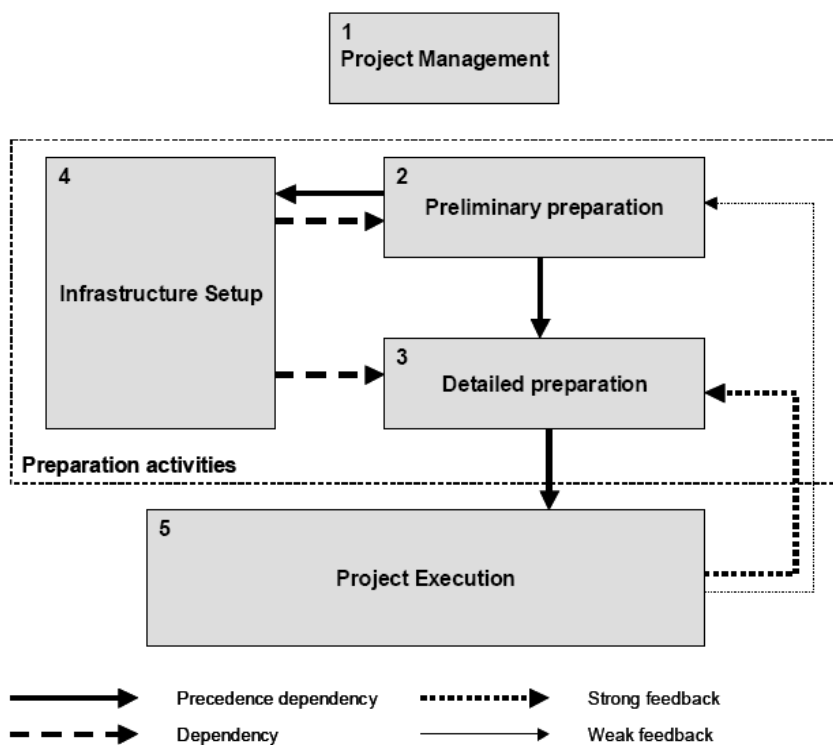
1
Project Management

4
Infrastructure Setup

2
Preliminary preparation

3
Detailed preparation

Preparation activities

5
Project Execution

Precedence dependency
Strong feedback
Dependency
Weak feedback